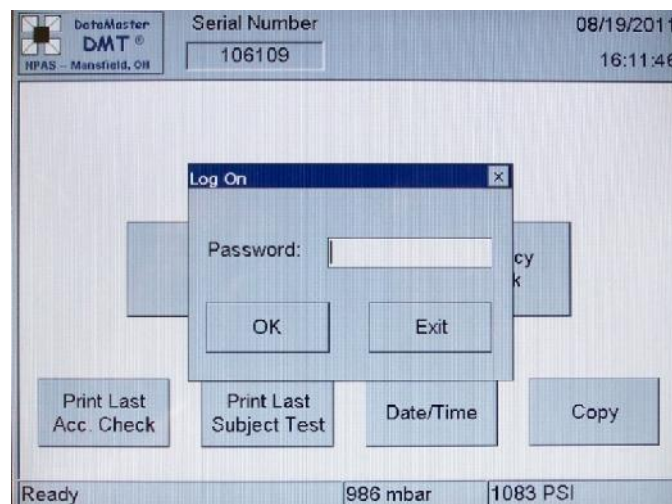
DataMaster
DMT ®
NPAS – Mansfield, OH

Serial Number
106109

08/19/2011
16:11:46

Log On
×

Password:

OK
Exit

cy
k

Print Last Acc. Check
Print Last Subject Test
Date/Time
Copy

Ready
986 mbar
1083 PSI